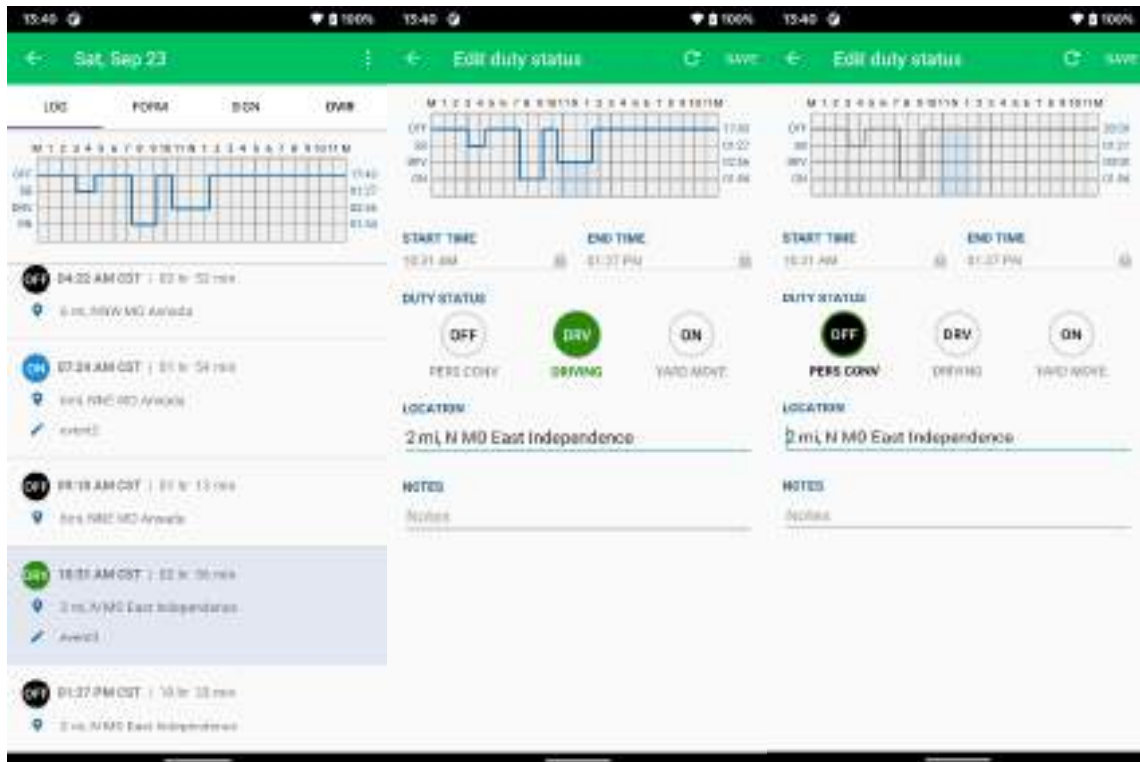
15:40 100%

Sat, Sep 23

LOG FORM SIGN DVIR

M 1 2 3 4 5 6 7 8 9 10 11 N 1 2 3 4 5 6 7 8 9 10 11 M

OFF SB DRV ON

15:40 01:27 02:56 01:54

OFF 04:22 AM CST | 02 hr 52 min

6 mi, NNW MO Arnada

ON 07:24 AM CST | 01 hr 54 min

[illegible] NNE MO Arnada

event2

OFF 09:18 AM CST | 01 hr 13 min

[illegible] NNE MO Arnada

DRV 10:31 AM CST | 02 hr 56 min

2 mi, N MO East Independence

event3

OFF 01:27 PM CST | 10 hr 33 min

2 mi, N MO East Independence

15:40 100%

Edit duty status

SAVE

M 1 2 3 4 5 6 7 8 9 10 11 N 1 2 3 4 5 6 7 8 9 10 11 M

OFF SB DRV ON

START TIME 10:31 AM

END TIME 01:27 PM

DUTY STATUS

OFF DRV ON

PERS CONV DRIVING YARD MOVE

LOCATION

2 mi, N MO East Independence

NOTES

Notes

15:40 100%

Edit duty status

SAVE

M 1 2 3 4 5 6 7 8 9 10 11 N 1 2 3 4 5 6 7 8 9 10 11 M

OFF SB DRV ON

START TIME 10:31 AM

END TIME 01:27 PM

DUTY STATUS

OFF DRV ON

PERS CONV DRIVING YARD MOVE

LOCATION

2 mi, N MO East Independence

NOTES

Notes